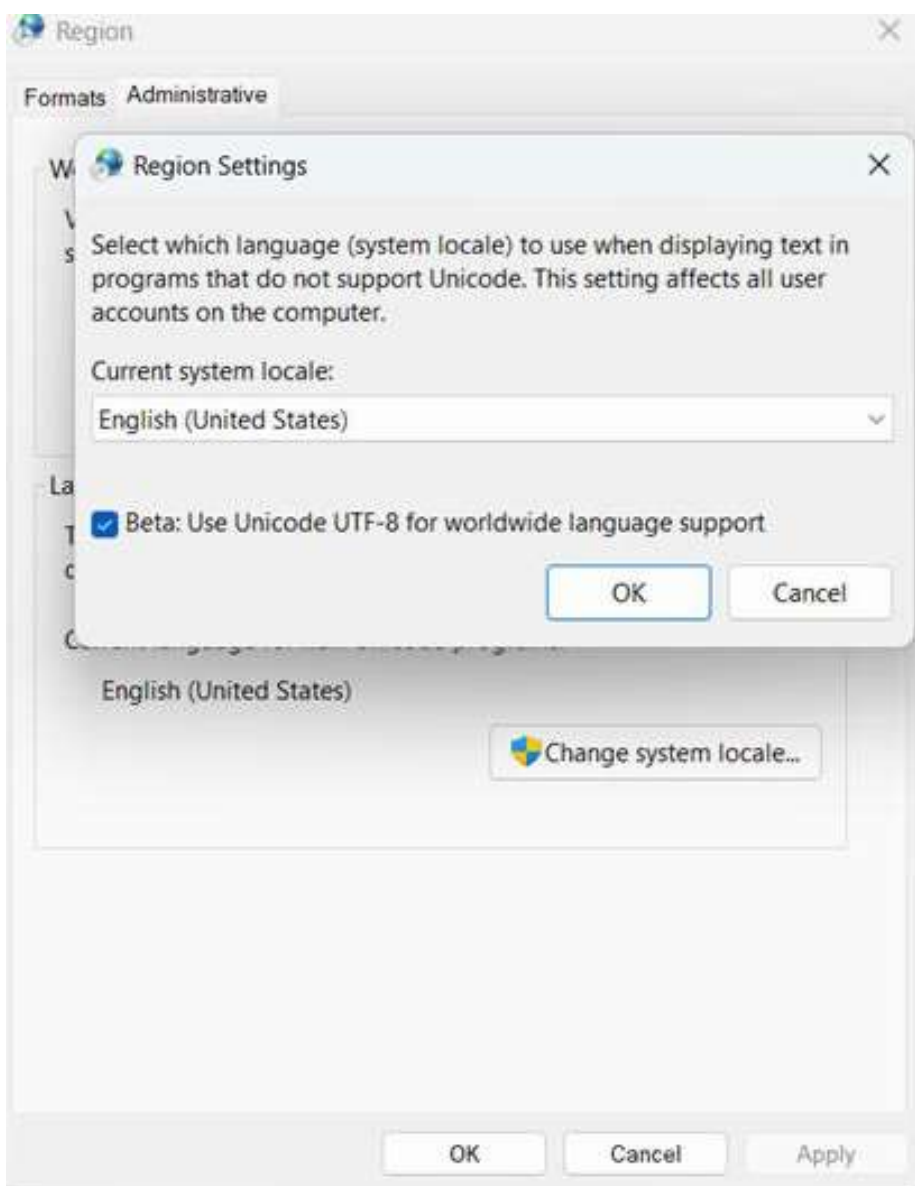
Region

Formats Administrative

W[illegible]

V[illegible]
s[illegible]

Region Settings

Select which language (system locale) to use when displaying text in programs that do not support Unicode. This setting affects all user accounts on the computer.

Current system locale:

English (United States)

La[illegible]

T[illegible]
c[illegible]

Beta: Use Unicode UTF-8 for worldwide language support

OK Cancel

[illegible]

English (United States)

Change system locale...

OK Cancel Apply